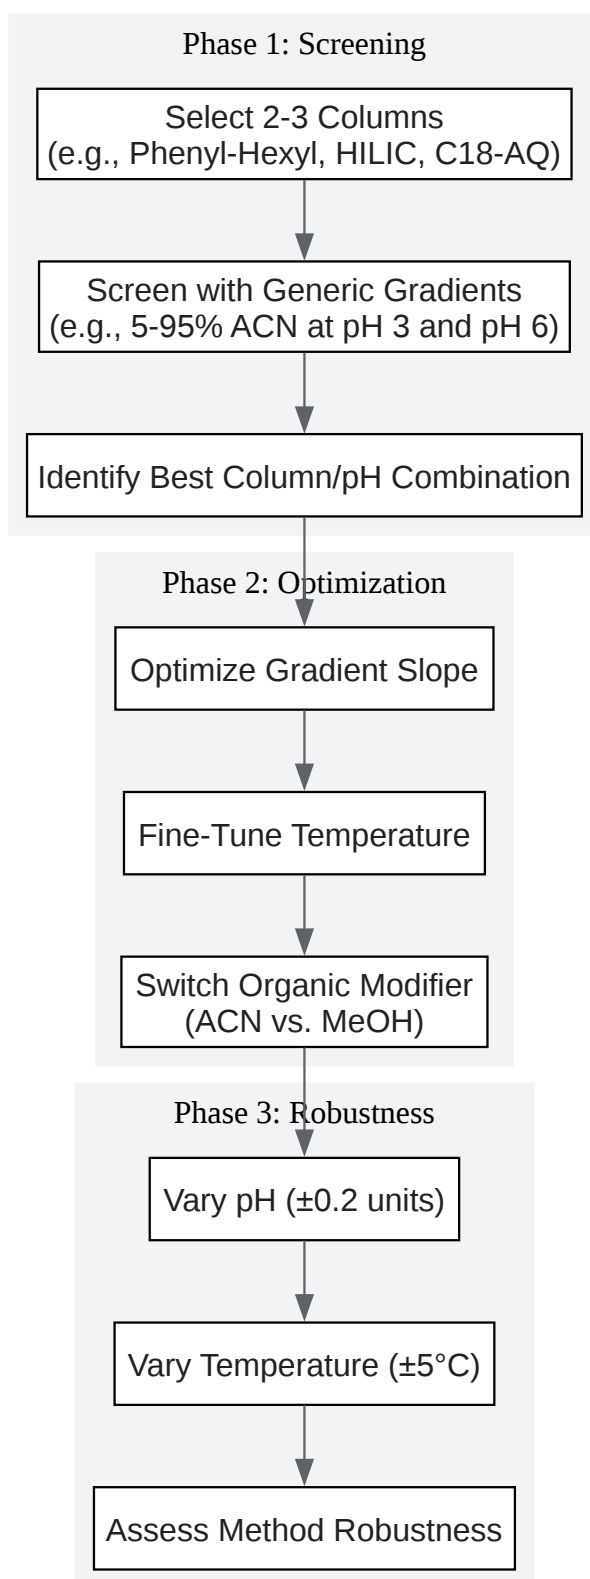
Phase 1: Screening

Select 2-3 Columns
(e.g., Phenyl-Hexyl, HILIC, C18-AQ)

Screen with Generic Gradients
(e.g., 5-95% ACN at pH 3 and pH 6)

Identify Best Column/pH Combination

Phase 2: Optimization

Optimize Gradient Slope

Fine-Tune Temperature

Switch Organic Modifier
(ACN vs. MeOH)

Phase 3: Robustness

Vary pH (±0.2 units)

Vary Temperature (±5°C)

Assess Method Robustness